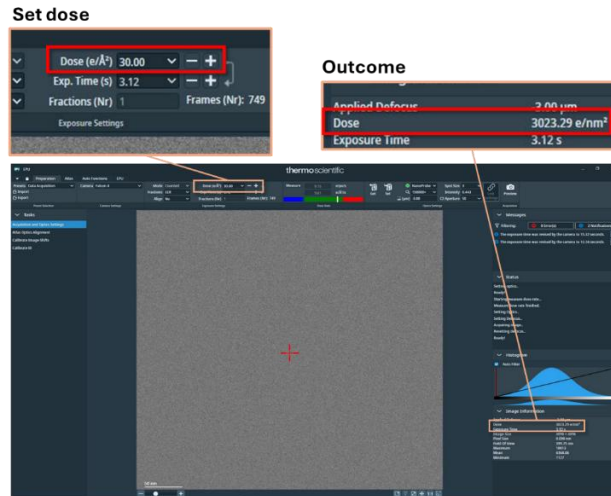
Set dose

Dose (e/Å²) 30.00
Exp. Time (s) 3.12
Fractions (Nr) 1
Frames (Nr): 749
Exposure Settings

Outcome

Applied Defocus 3.00 µm
Dose 3023.29 e/nm²
Exposure Time 3.12 s

thermo scientific

Preparation Atlas Auto Functions EPU

Tasks
Acquisition and Optics Settings
Atlas Optics Alignment
Calibrate Image Shifts
Calibrate M

Messages
The exposure time was revised by the camera to 15.43 seconds
The exposure time was revised by the camera to 15.43 seconds

Status

Histogram

Image Information
Dose 3023.29 e/nm²
Exposure Time 3.12 s

50 nm